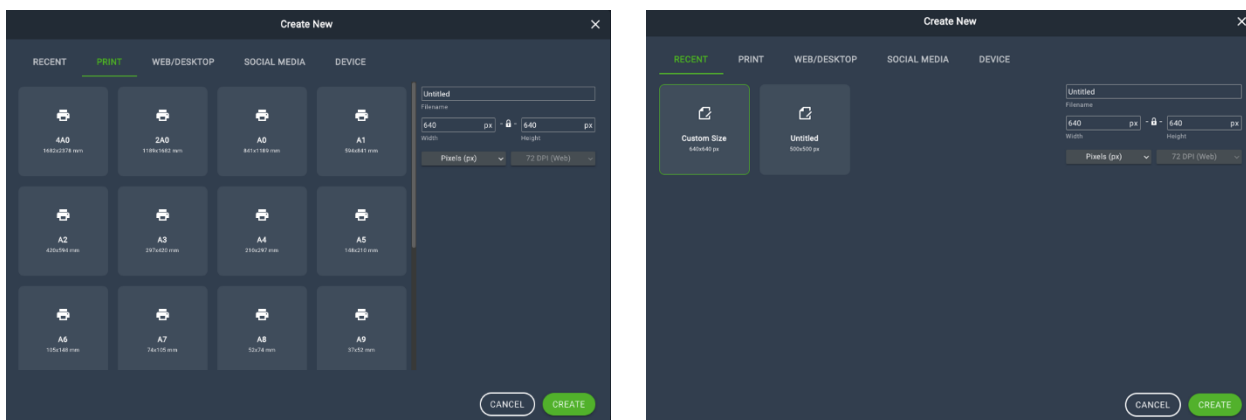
Create New

RECENT PRINT WEB/DESKTOP SOCIAL MEDIA DEVICE

4A0
1682x2378 mm

2A0
1189x1682 mm

A0
841x1189 mm

A1
594x841 mm

A2
420x594 mm

A3
297x420 mm

A4
210x297 mm

A5
148x210 mm

A6
105x148 mm

A7
74x105 mm

A8
52x74 mm

A9
37x52 mm

Untitled
Filename

640 px 640 px
Width Height

Pixels (px) 72 DPI (Web)

CANCEL CREATE

Create New

RECENT PRINT WEB/DESKTOP SOCIAL MEDIA DEVICE

Custom Size
640x640 px

Untitled
500x500 px

Untitled
Filename

640 px 640 px
Width Height

Pixels (px) 72 DPI (Web)

CANCEL CREATE